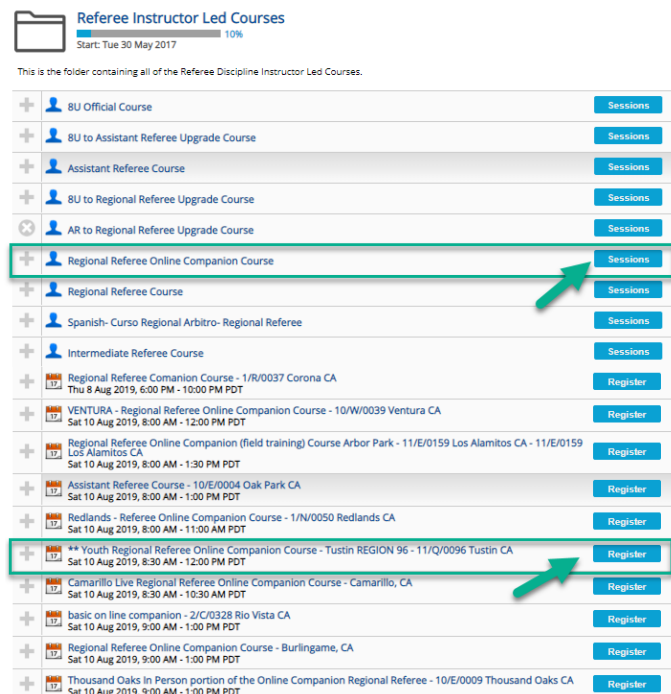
Referee Instructor Led Courses
10%
Start: Tue 30 May 2017

This is the folder containing all of the Referee Discipline Instructor Led Courses.

8U Official Course
Sessions

8U to Assistant Referee Upgrade Course
Sessions

Assistant Referee Course
Sessions

8U to Regional Referee Upgrade Course
Sessions

AR to Regional Referee Upgrade Course
Sessions

Regional Referee Online Companion Course
Sessions

Regional Referee Course
Sessions

Spanish- Curso Regional Arbitro- Regional Referee
Sessions

Intermediate Referee Course
Sessions

17
Regional Referee Comanion Course - 1/R/0037 Corona CA
Thu 8 Aug 2019, 6:00 PM - 10:00 PM PDT
Register

17
VENTURA - Regional Referee Online Companion Course - 10/W/0039 Ventura CA
Sat 10 Aug 2019, 8:00 AM - 12:00 PM PDT
Register

17
Regional Referee Online Companion (field training) Course Arbor Park - 11/E/0159 Los Alamitos CA - 11/E/0159 Los Alamitos CA
Sat 10 Aug 2019, 8:00 AM - 1:30 PM PDT
Register

17
Assistant Referee Course - 10/E/0004 Oak Park CA
Sat 10 Aug 2019, 8:00 AM - 1:00 PM PDT
Register

17
Redlands - Referee Online Companion Course - 1/N/0050 Redlands CA
Sat 10 Aug 2019, 8:00 AM - 11:00 AM PDT
Register

17
** Youth Regional Referee Online Companion Course - Tustin REGION 96 - 11/Q/0096 Tustin CA
Sat 10 Aug 2019, 8:30 AM - 12:00 PM PDT
Register

17
Camarillo Live Regional Referee Online Companion Course - Camarillo, CA
Sat 10 Aug 2019, 8:30 AM - 10:30 AM PDT
Register

17
basic on line companion - 2/C/0328 Rio Vista CA
Sat 10 Aug 2019, 9:00 AM - 1:00 PM PDT
Register

17
Regional Referee Online Companion Course - Burlingame, CA
Sat 10 Aug 2019, 9:00 AM - 1:00 PM PDT
Register

17
Thousand Oaks In Person portion of the Online Companion Regional Referee - 10/E/0009 Thousand Oaks CA
Sat 10 Aug 2019, 9:00 AM - 1:00 PM PDT
Register